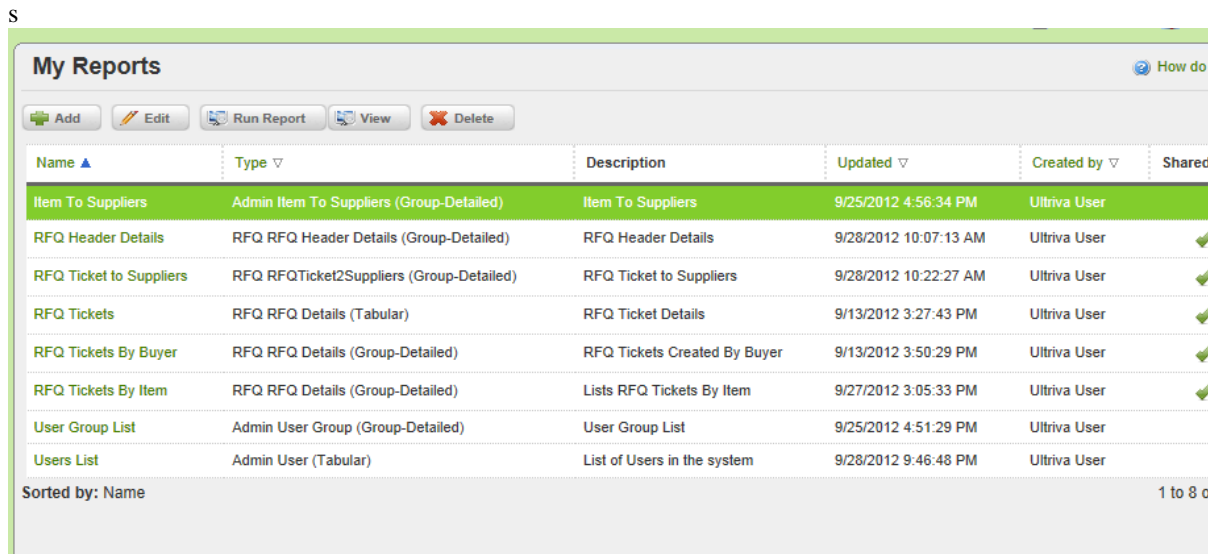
s

My Reports

How do

Add Edit Run Report View Delete

| Name ▲ | Type ▽ | Description | Updated ▽ | Created by ▽ | Shared |
|---|---|---|---|---|---|
| Item To Suppliers | Admin Item To Suppliers (Group-Detailed) | Item To Suppliers | 9/25/2012 4:56:34 PM | Ultriva User | |
| RFQ Header Details | RFQ RFQ Header Details (Group-Detailed) | RFQ Header Details | 9/28/2012 10:07:13 AM | Ultriva User | |
| RFQ Ticket to Suppliers | RFQ RFQTicket2Suppliers (Group-Detailed) | RFQ Ticket to Suppliers | 9/28/2012 10:22:27 AM | Ultriva User | |
| RFQ Tickets | RFQ RFQ Details (Tabular) | RFQ Ticket Details | 9/13/2012 3:27:43 PM | Ultriva User | |
| RFQ Tickets By Buyer | RFQ RFQ Details (Group-Detailed) | RFQ Tickets Created By Buyer | 9/13/2012 3:50:29 PM | Ultriva User | |
| RFQ Tickets By Item | RFQ RFQ Details (Group-Detailed) | Lists RFQ Tickets By Item | 9/27/2012 3:05:33 PM | Ultriva User | |
| User Group List | Admin User Group (Group-Detailed) | User Group List | 9/25/2012 4:51:29 PM | Ultriva User | |
| Users List | Admin User (Tabular) | List of Users in the system | 9/28/2012 9:46:48 PM | Ultriva User | |

Sorted by: Name

1 to 8 o